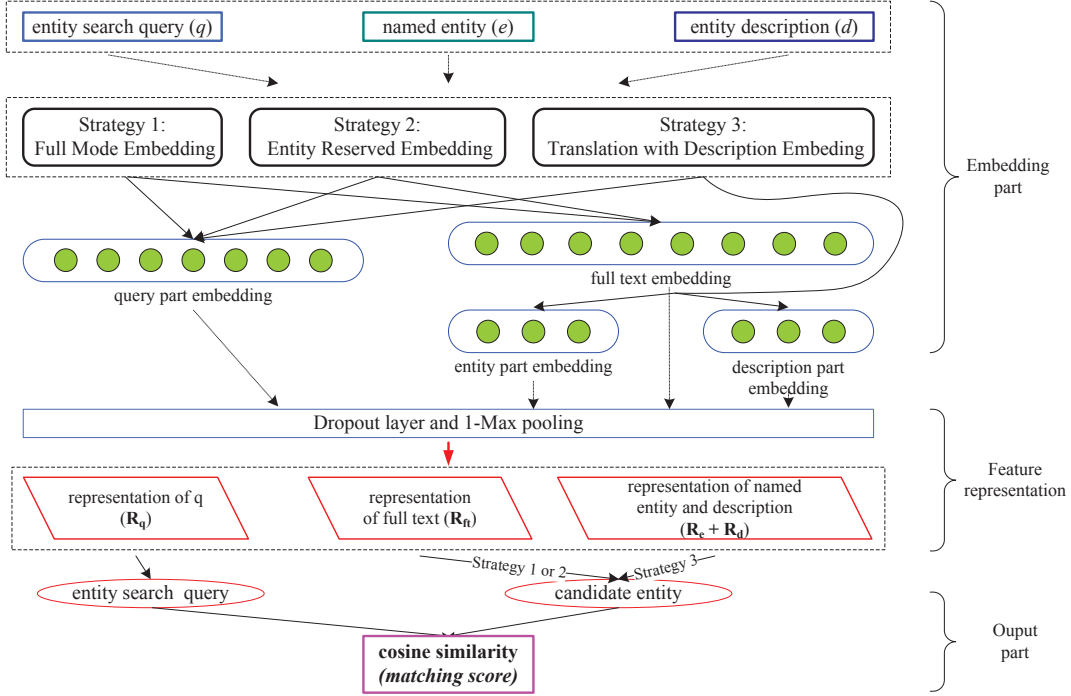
entity search query ($q$)

named entity ($e$)

entity description ($d$)

Strategy 1:
Full Mode Embedding

Strategy 2:
Entity Reserved Embedding

Strategy 3:
Translation with Description Embeding

Embedding part

query part embedding

full text embedding

entity part embedding

description part embedding

Dropout layer and 1-Max pooling

Feature representation

representation of q ($\mathbf{R_q}$)

representation of full text ($\mathbf{R_{ft}}$)

representation of named entity and description ($\mathbf{R_e} + \mathbf{R_d}$)

Strategy 1 or 2

Strategy 3

entity search query

candidate entity

cosine similarity
*(matching score)*

Ouput part